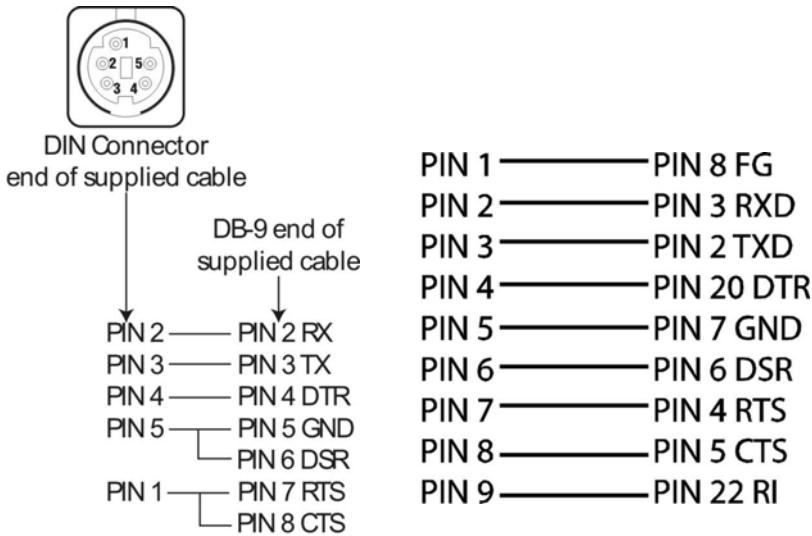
1
2 5
3 4

DIN Connector end of supplied cable

DB-9 end of supplied cable

PIN 2 — PIN 2 RX
PIN 3 — PIN 3 TX
PIN 4 — PIN 4 DTR
PIN 5 — PIN 5 GND
PIN 6 DSR
PIN 1 — PIN 7 RTS
PIN 8 CTS

PIN 1 — PIN 8 FG
PIN 2 — PIN 3 RXD
PIN 3 — PIN 2 TXD
PIN 4 — PIN 20 DTR
PIN 5 — PIN 7 GND
PIN 6 — PIN 6 DSR
PIN 7 — PIN 4 RTS
PIN 8 — PIN 5 CTS
PIN 9 — PIN 22 RI